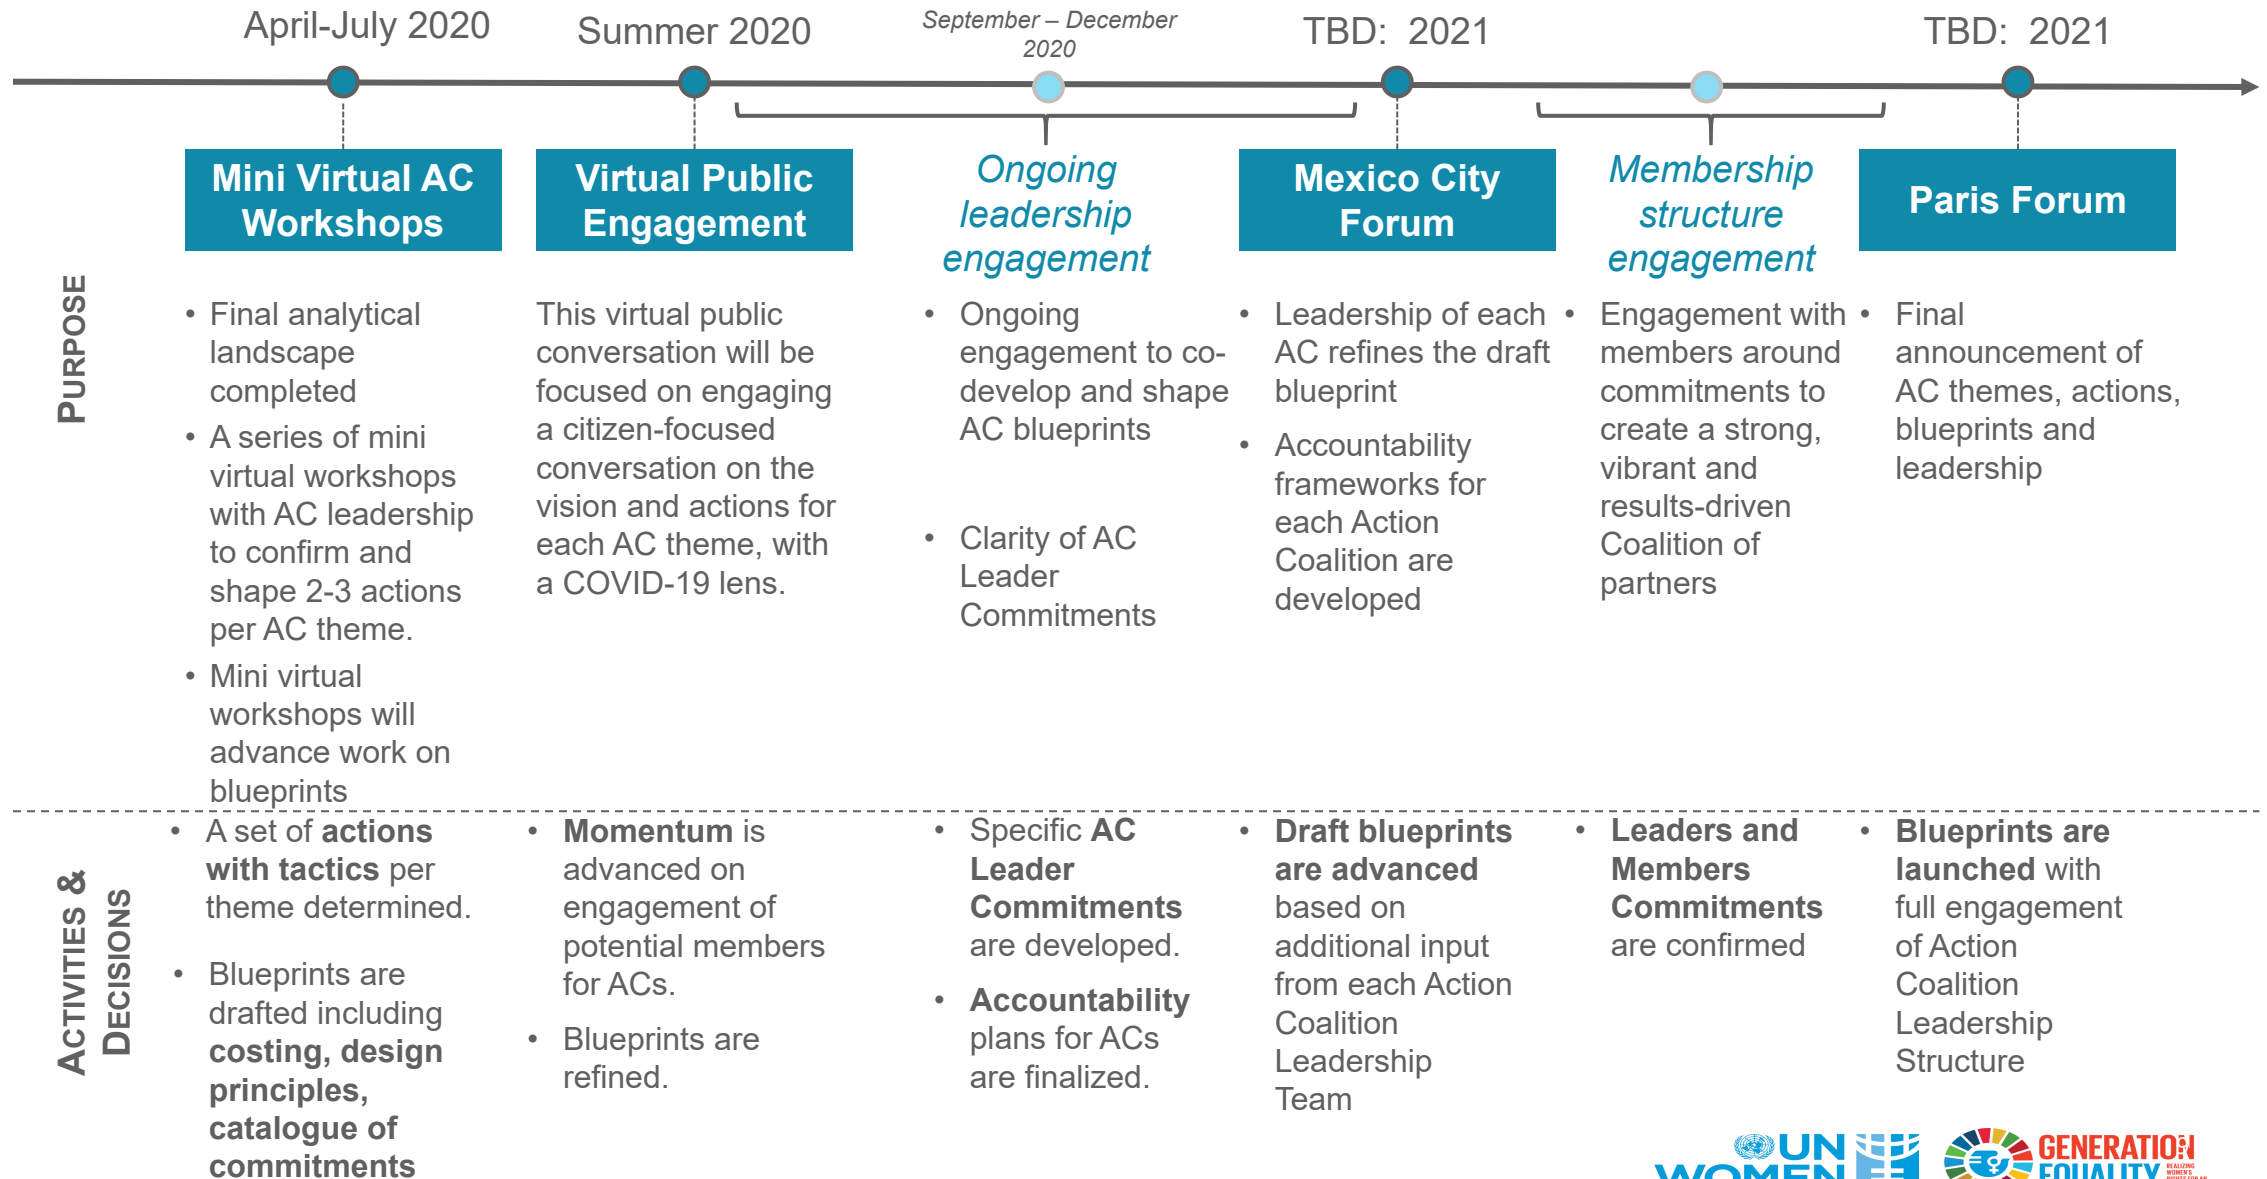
April-July 2020

Summer 2020

September – December 2020

TBD: 2021

TBD: 2021

Mini Virtual AC Workshops

Virtual Public Engagement

Ongoing leadership engagement

Mexico City Forum

Membership structure engagement

Paris Forum

PURPOSE

• Final analytical landscape completed
• A series of mini virtual workshops with AC leadership to confirm and shape 2-3 actions per AC theme.
• Mini virtual workshops will advance work on blueprints

This virtual public conversation will be focused on engaging a citizen-focused conversation on the vision and actions for each AC theme, with a COVID-19 lens.

• Ongoing engagement to co-develop and shape AC blueprints

• Clarity of AC Leader Commitments

• Leadership of each AC refines the draft blueprint
• Accountability frameworks for each Action Coalition are developed

• Engagement with members around commitments to create a strong, vibrant and results-driven Coalition of partners

• Final announcement of AC themes, actions, blueprints and leadership

ACTIVITIES & DECISIONS

• A set of **actions with tactics** per theme determined.

• Blueprints are drafted including **costing, design principles, catalogue of commitments**

• **Momentum** is advanced on engagement of potential members for ACs.

• Blueprints are refined.

• Specific **AC Leader Commitments** are developed.

• **Accountability** plans for ACs are finalized.

• **Draft blueprints are advanced** based on additional input from each Action Coalition Leadership Team

• **Leaders and Members Commitments** are confirmed

• **Blueprints are launched** with full engagement of Action Coalition Leadership Structure

UN WOMEN

GENERATION EQUALITY